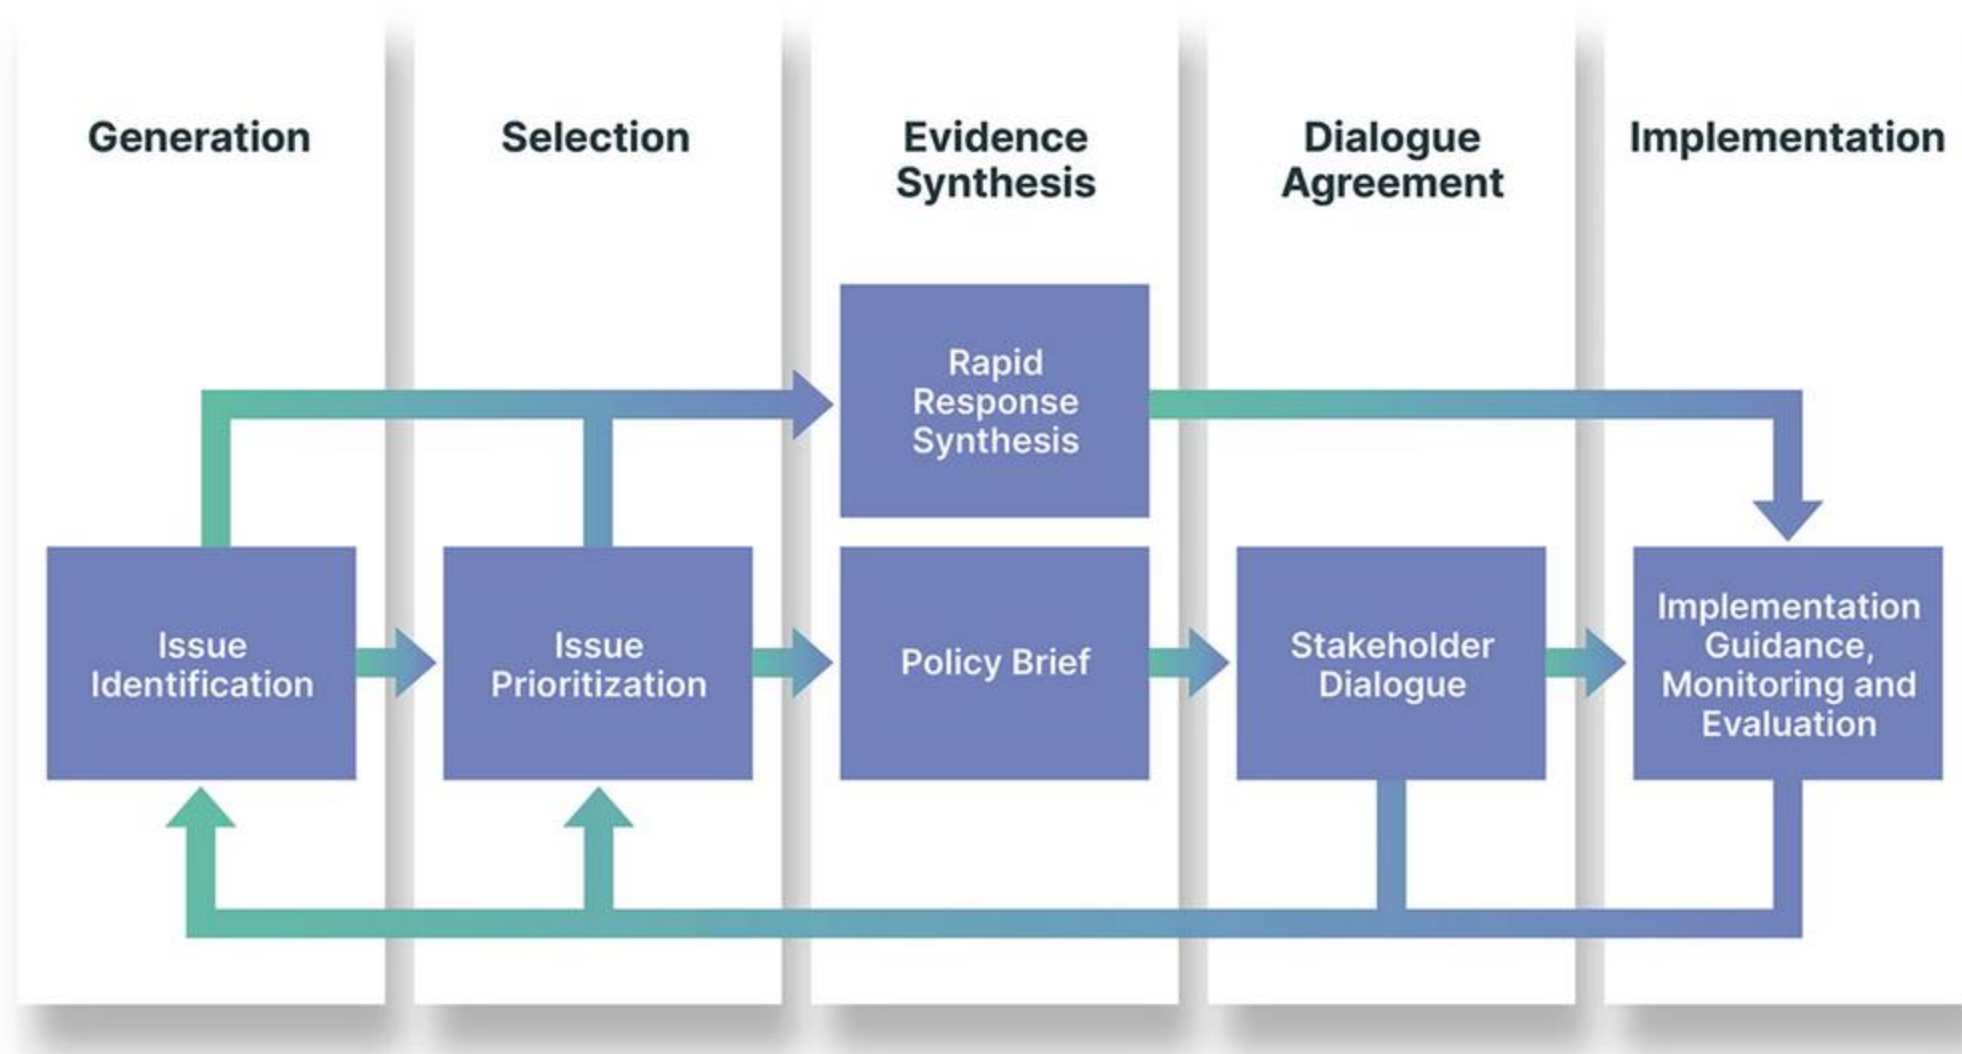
Generation

Selection

Evidence Synthesis

Dialogue Agreement

Implementation

Rapid Response Synthesis

Issue Identification

Issue Prioritization

Policy Brief

Stakeholder Dialogue

Implementation Guidance, Monitoring and Evaluation